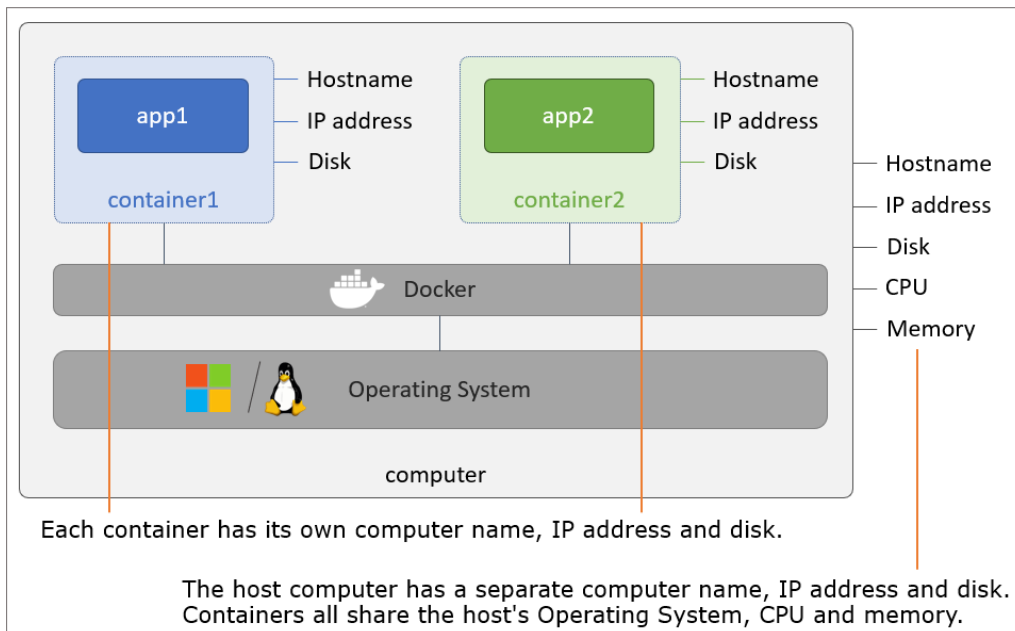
app1

Hostname
IP address
Disk

container1

app2

Hostname
IP address
Disk

container2

Hostname
IP address
Disk
CPU
Memory

Docker

Operating System

computer

Each container has its own computer name, IP address and disk.

The host computer has a separate computer name, IP address and disk.
Containers all share the host's Operating System, CPU and memory.